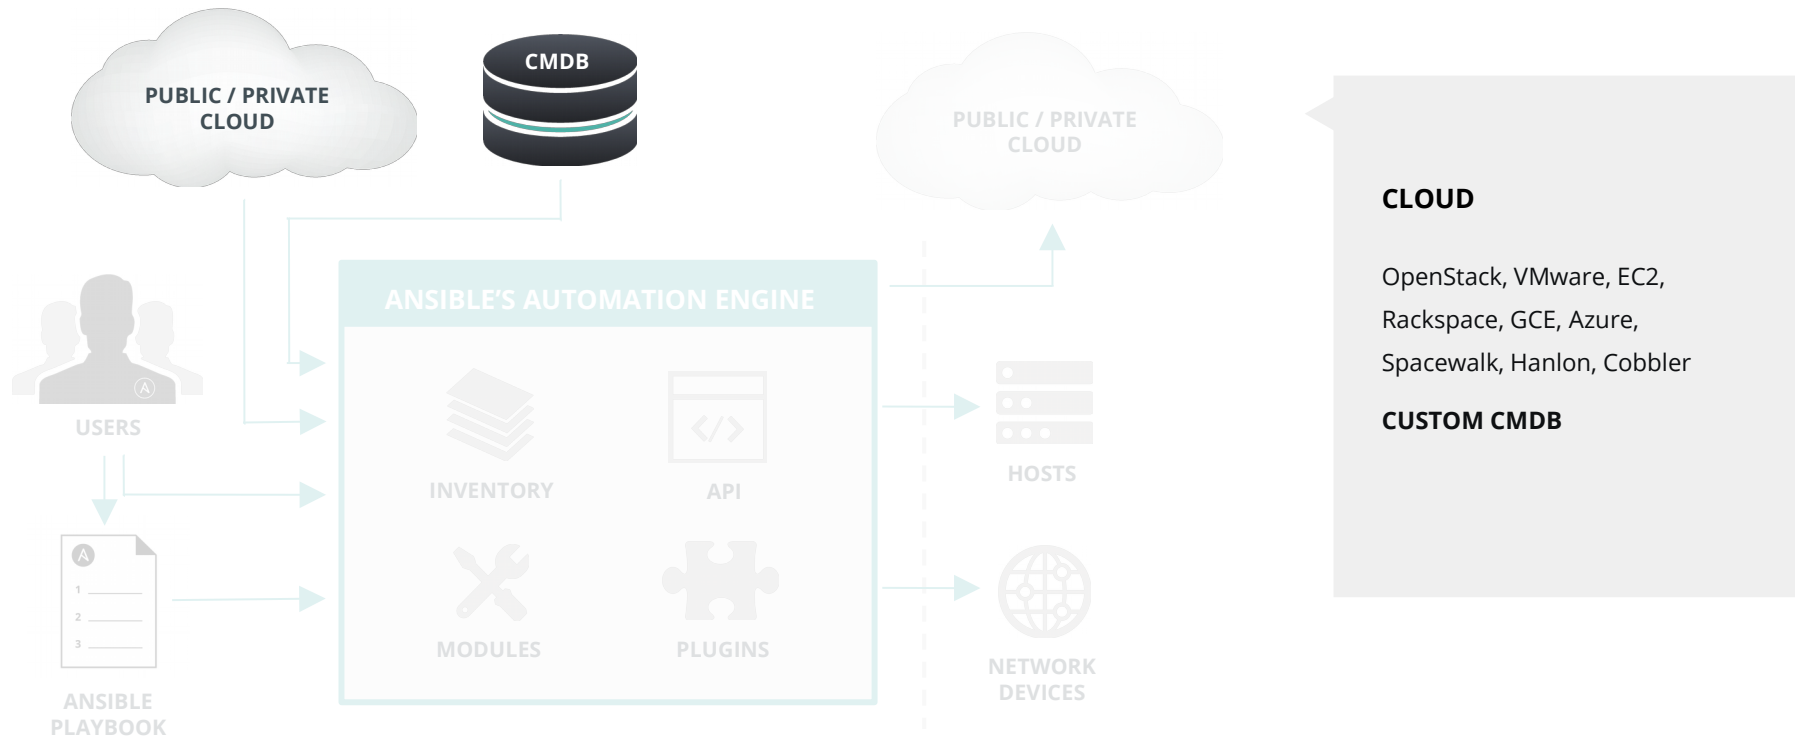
PUBLIC / PRIVATE CLOUD

CMDB

PUBLIC / PRIVATE CLOUD

USERS

ANSIBLE'S AUTOMATION ENGINE

INVENTORY

API

MODULES

PLUGINS

HOSTS

NETWORK DEVICES

1
2
3

ANSIBLE PLAYBOOK

CLOUD

OpenStack, VMware, EC2, Rackspace, GCE, Azure, Spacewalk, Hanlon, Cobbler

CUSTOM CMDB